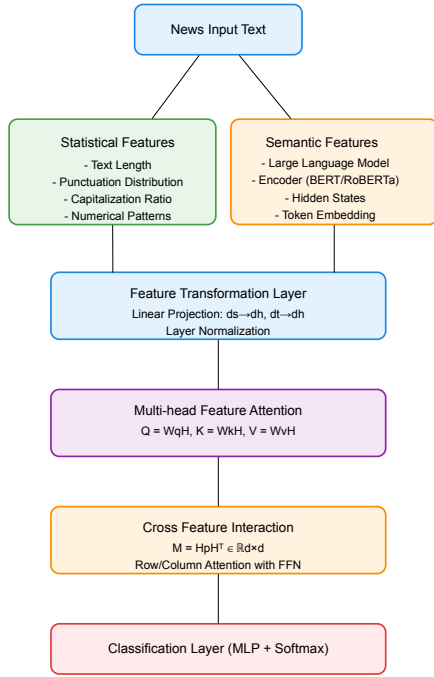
News Input Text

Statistical Features
- Text Length
- Punctuation Distribution
- Capitalization Ratio
- Numerical Patterns

Semantic Features
- Large Language Model
- Encoder (BERT/RoBERTa)
- Hidden States
- Token Embedding

Feature Transformation Layer
Linear Projection: ds→dh, dt→dh
Layer Normalization

Multi-head Feature Attention
Q = WqH, K = WkH, V = WvH

Cross Feature Interaction
$M = HpH^T \in \mathbb{R}d\times d$
Row/Column Attention with FFN

Classification Layer (MLP + Softmax)